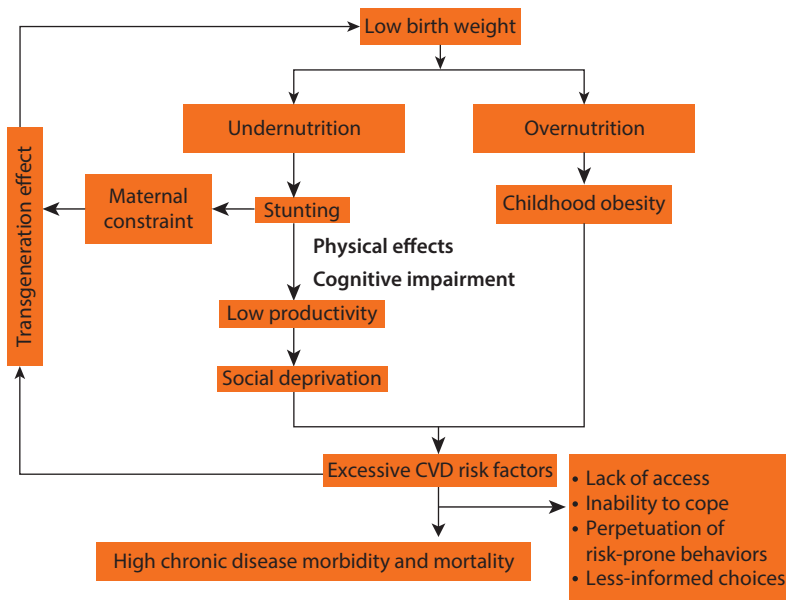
Low birth weight

Undernutrition

Overnutrition

Transgeneration effect

Maternal constraint

Stunting

Childhood obesity

Physical effects

Cognitive impairment

Low productivity

Social deprivation

Excessive CVD risk factors

• Lack of access
• Inability to cope
• Perpetuation of risk-prone behaviors
• Less-informed choices

High chronic disease morbidity and mortality